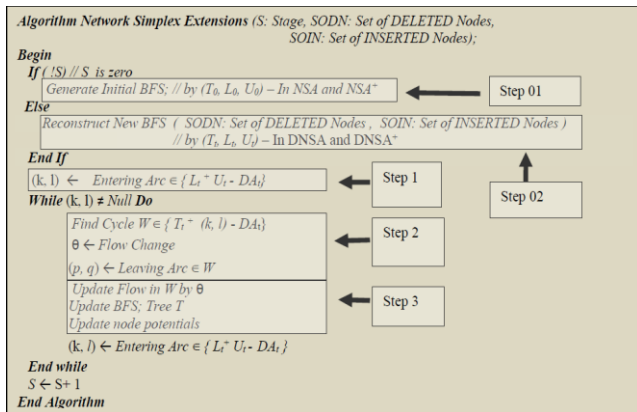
Algorithm Network Simplex Extensions (S: Stage, SODN: Set of DELETED Nodes, SOIN: Set of INSERTED Nodes);

Begin

If ( !S) // S is zero

Generate Initial BFS; // by ($T_0$, $L_0$, $U_0$) – In NSA and NSA$^+$

Step 01

Else

Reconstruct New BFS ( SODN: Set of DELETED Nodes , SOIN: Set of INSERTED Nodes ) // by ($T_t$, $L_t$, $U_t$) – In DNSA and DNSA$^+$

End If

(k, l) ← Entering Arc ∈ { $L_t$ $^+$ $U_t$ - $DA_t$}

Step 1

Step 02

While (k, l) ≠ Null Do

Find Cycle W ∈ { $T_t$ $^+$ (k, l) - $DA_t$}

θ ← Flow Change

(p, q) ← Leaving Arc ∈ W

Step 2

Update Flow in W by θ

Update BFS; Tree T

Update node potentials

Step 3

(k, l) ← Entering Arc ∈ { $L_t$$^+$ $U_t$ - $DA_t$ }

End while

S ← S+ 1

End Algorithm